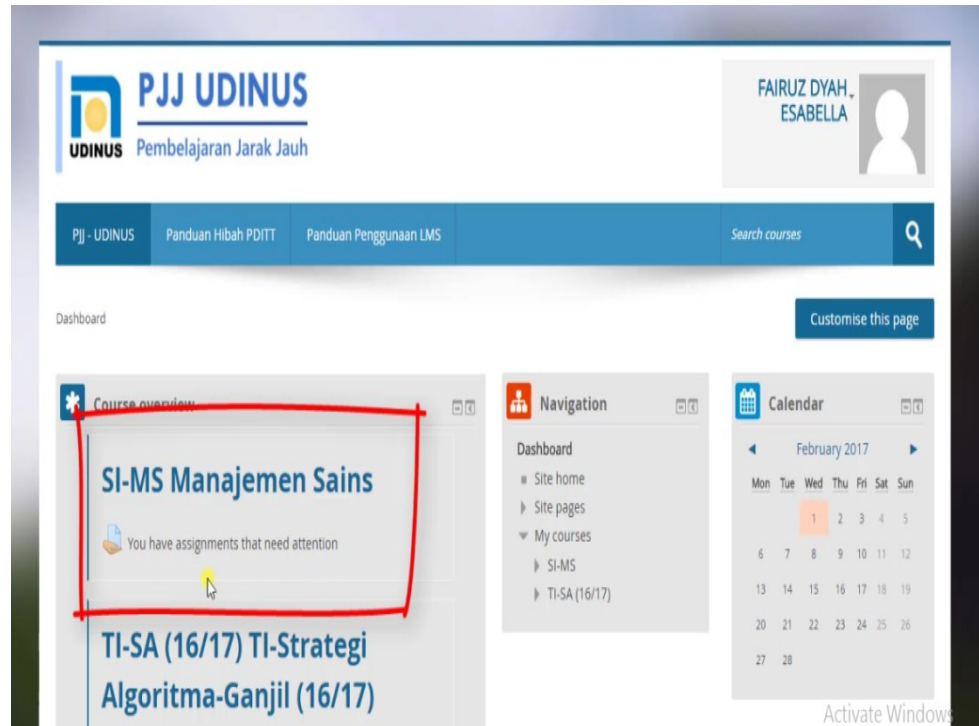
UDINUS PJJ UDINUS
Pembelajaran Jarak Jauh

FAIRUZ DYAH ESABELLA

PJJ - UDINUS
Panduan Hibah PDITT
Panduan Penggunaan LMS
Search courses

Dashboard

Customise this page

Course overview

SI-MS Manajemen Sains

You have assignments that need attention

TI-SA (16/17) TI-Strategi Algoritma-Ganjil (16/17)

Navigation

Dashboard
Site home
Site pages
My courses
SI-MS
TI-SA (16/17)

Calendar

February 2017

| Mon | Tue | Wed | Thu | Fri | Sat | Sun |
|---|---|---|---|---|---|---|
| | | 1 | 2 | 3 | 4 | 5 |
| 6 | 7 | 8 | 9 | 10 | 11 | 12 |
| 13 | 14 | 15 | 16 | 17 | 18 | 19 |
| 20 | 21 | 22 | 23 | 24 | 25 | 26 |
| 27 | 28 | | | | | |

Activate Windows